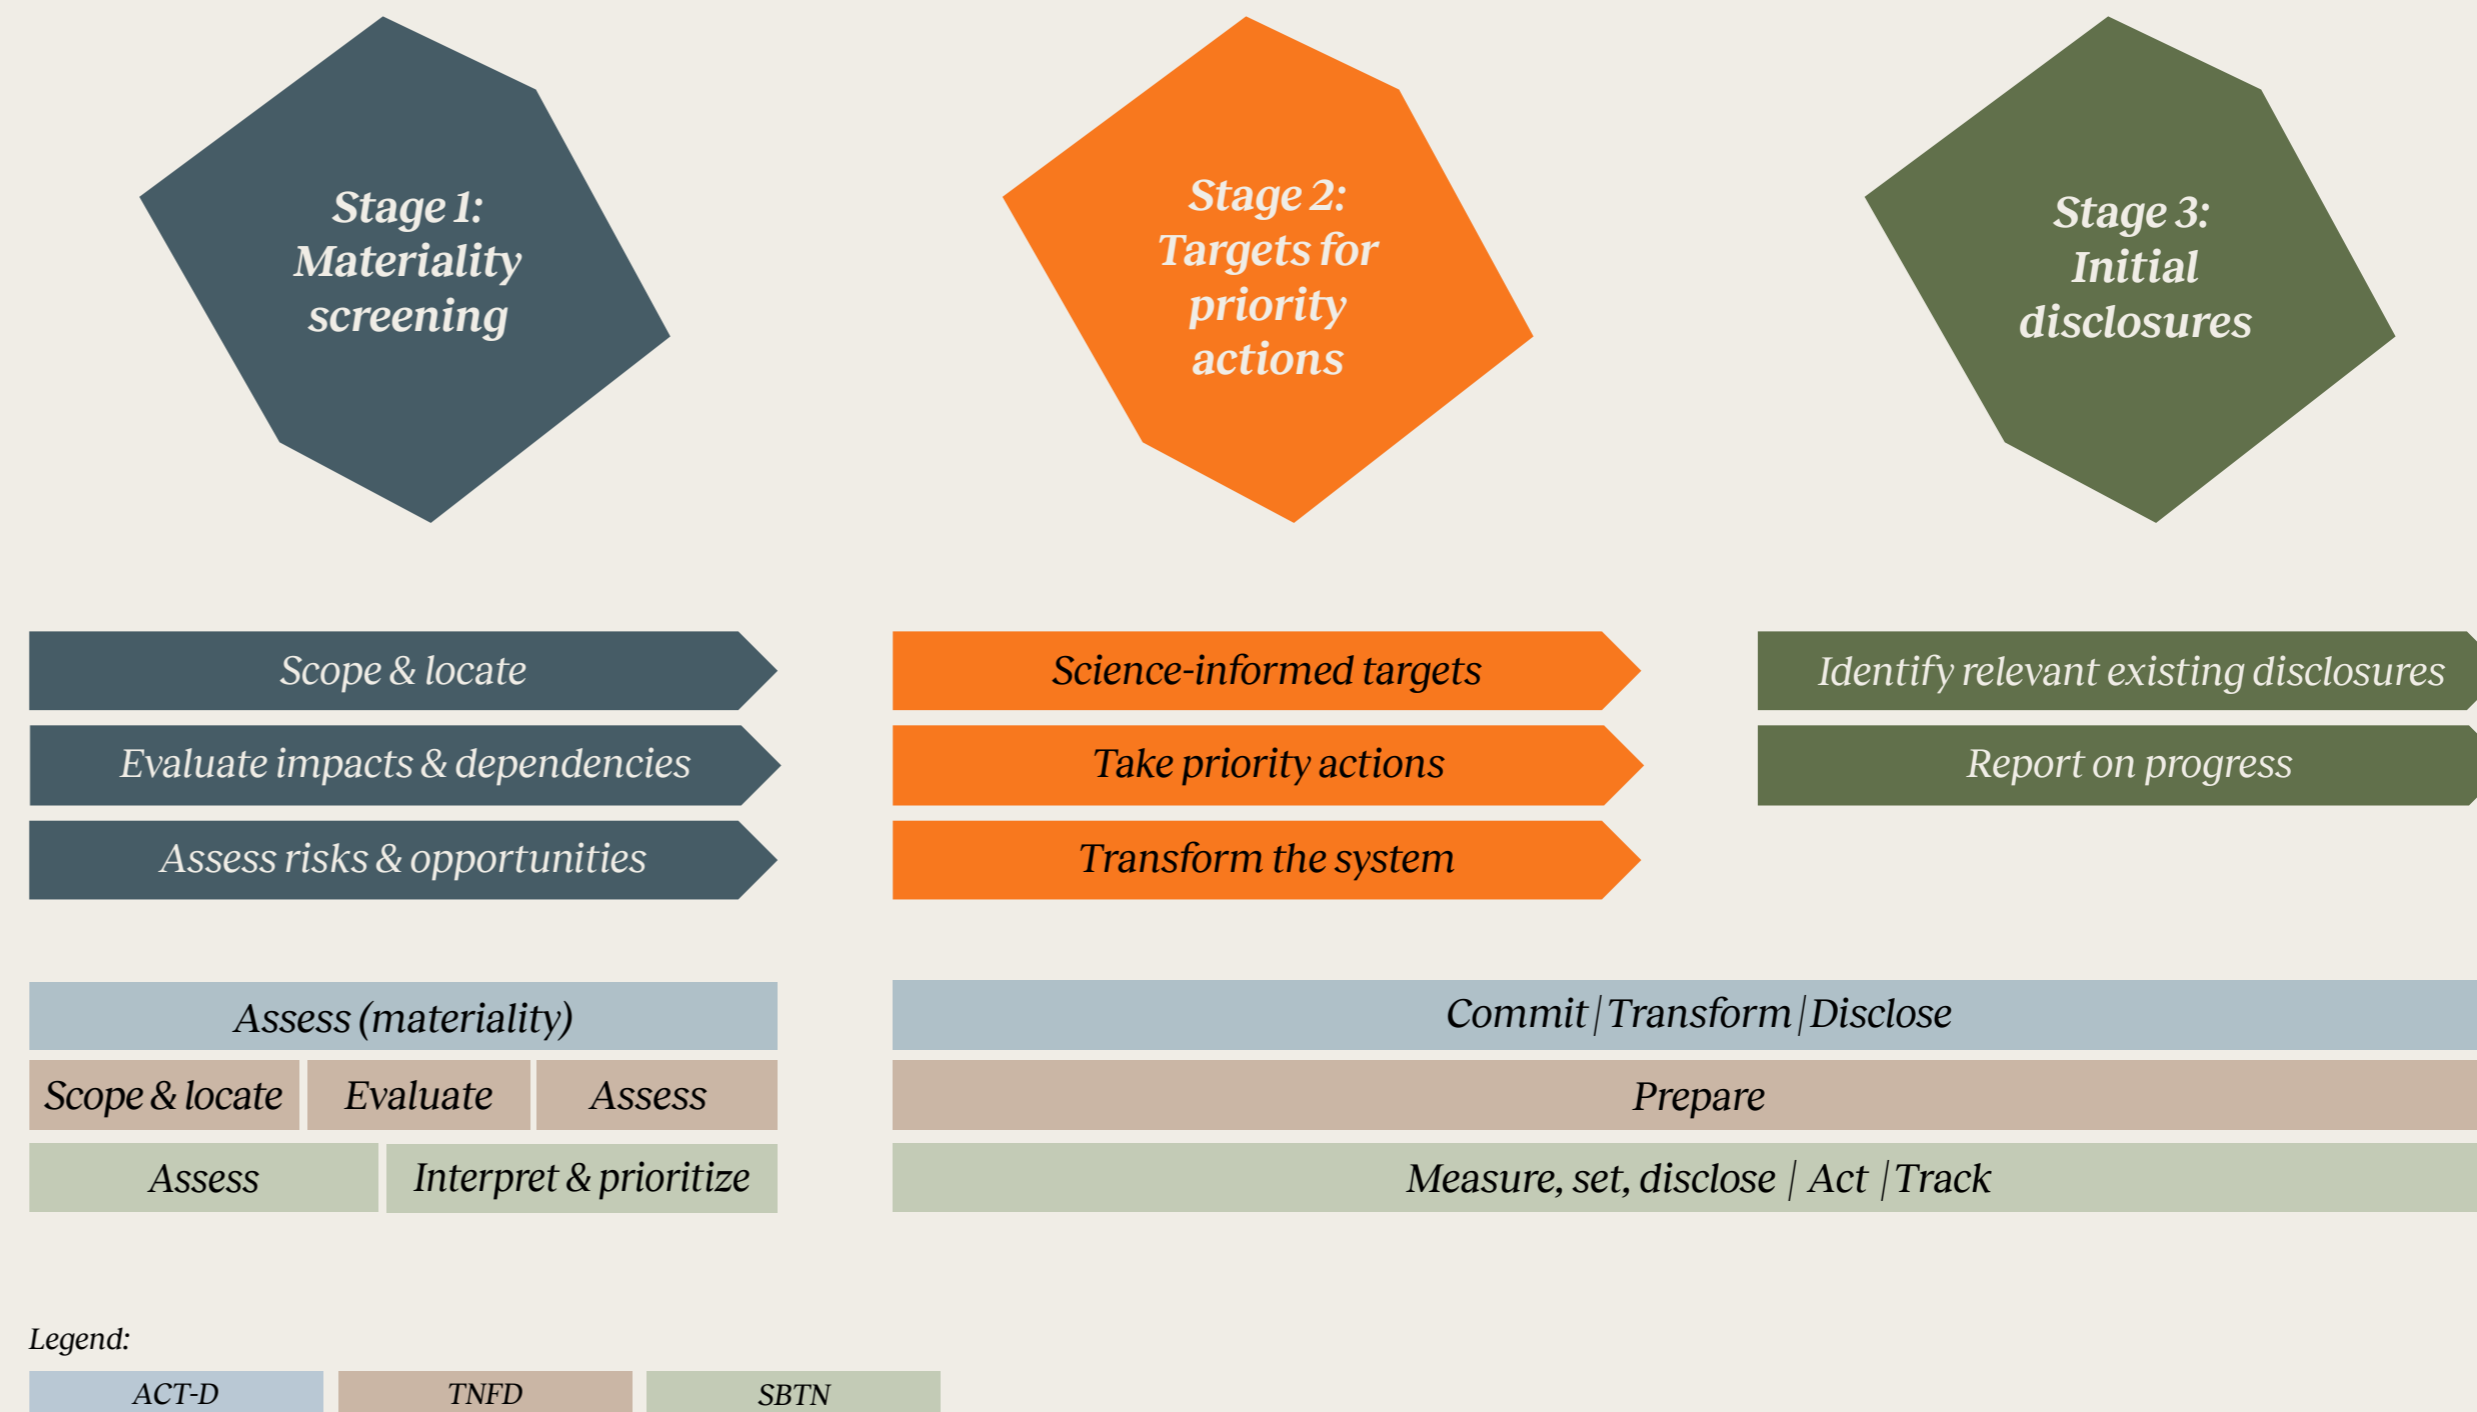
Stage 1: Materiality screening

Stage 2: Targets for priority actions

Stage 3: Initial disclosures

Scope & locate

Evaluate impacts & dependencies

Assess risks & opportunities

Science-informed targets

Take priority actions

Transform the system

Identify relevant existing disclosures

Report on progress

Assess (materiality)

Scope & locate

Evaluate

Assess

Assess

Interpret & prioritize

Commit | Transform | Disclose

Prepare

Measure, set, disclose | Act | Track

Legend:

ACT-D

TNFD

SBTN